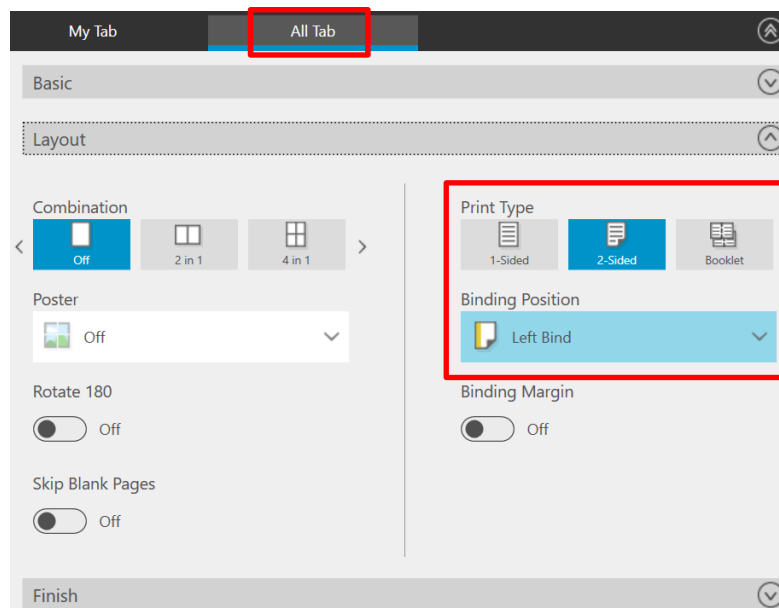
My Tab

All Tab

Basic

Layout

Combination

Off

2 in 1

4 in 1

Poster

Off

Rotate 180

Off

Skip Blank Pages

Off

Print Type

1-Sided

2-Sided

Booklet

Binding Position

Left Bind

Binding Margin

Off

Finish